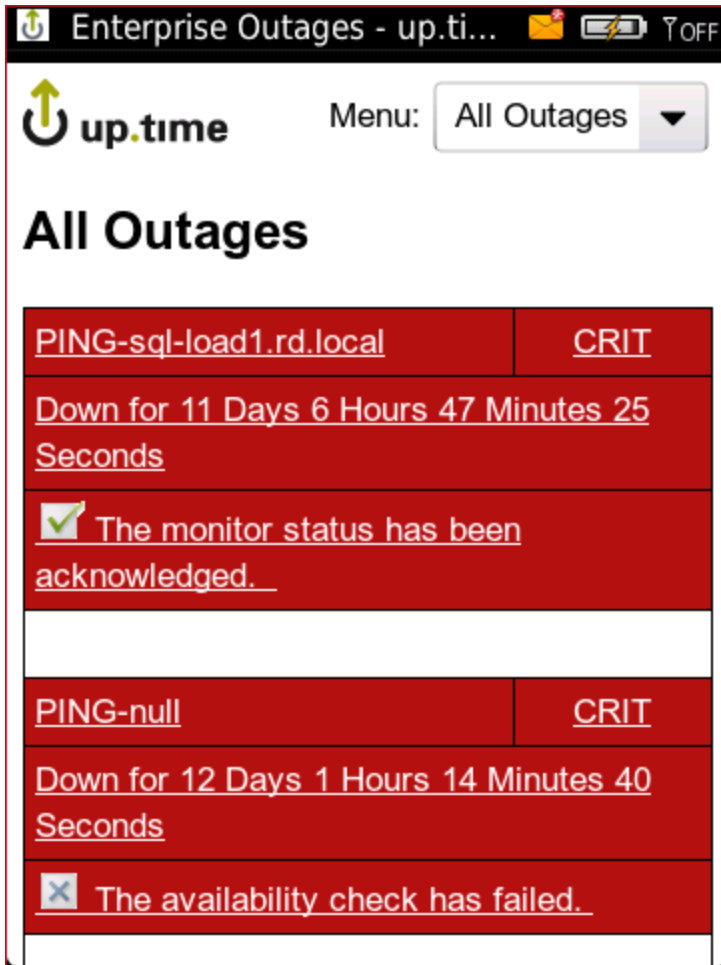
Enterprise Outages - up.ti... OFF

up.time Menu: All Outages

All Outages

| PING-sql-load1.rd.local | CRIT |
|---|---|
| Down for 11 Days 6 Hours 47 Minutes 25 Seconds | |
| The monitor status has been acknowledged. | |

| PING-null | CRIT |
|---|---|
| Down for 12 Days 1 Hours 14 Minutes 40 Seconds | |
| The availability check has failed. | |